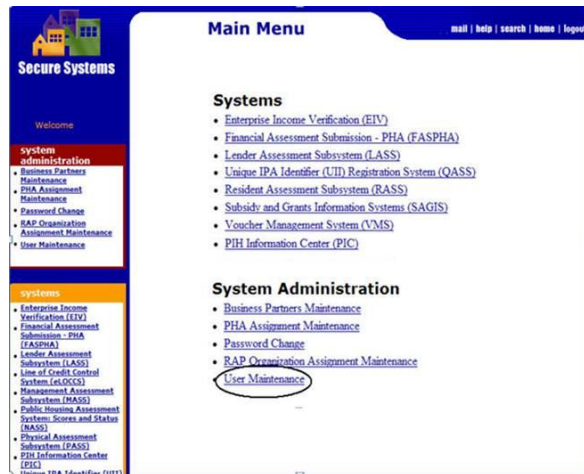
Secure Systems

Welcome

system administration
- Business Partners Maintenance
- PHA Assignment Maintenance
- Password Change
- RAP Organization Assignment Maintenance
- User Maintenance

systems
- Enterprise Income Verification (EIV)
- Financial Assessment Submission - PHA (FASPHA)
- Lender Assessment Subsystem (LASS)
- Line of Credit Control System (eLOCCS)
- Management Assessment Subsystem (MASS)
- Public Housing Assessment System: Scores and Status (NASS)
- Physical Assessment Subsystem (PASS)
- PIH Information Center (PIC)
- Unique IPA Identifier (UII) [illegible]

Main Menu

mail | help | search | home | logou

Systems
- Enterprise Income Verification (EIV)
- Financial Assessment Submission - PHA (FASPHA)
- Lender Assessment Subsystem (LASS)
- Unique IPA Identifier (UII) Registration System (QASS)
- Resident Assessment Subsystem (RASS)
- Subsidy and Grants Information Systems (SAGIS)
- Voucher Management System (VMS)
- PIH Information Center (PIC)

System Administration
- Business Partners Maintenance
- PHA Assignment Maintenance
- Password Change
- RAP Organization Assignment Maintenance
- User Maintenance